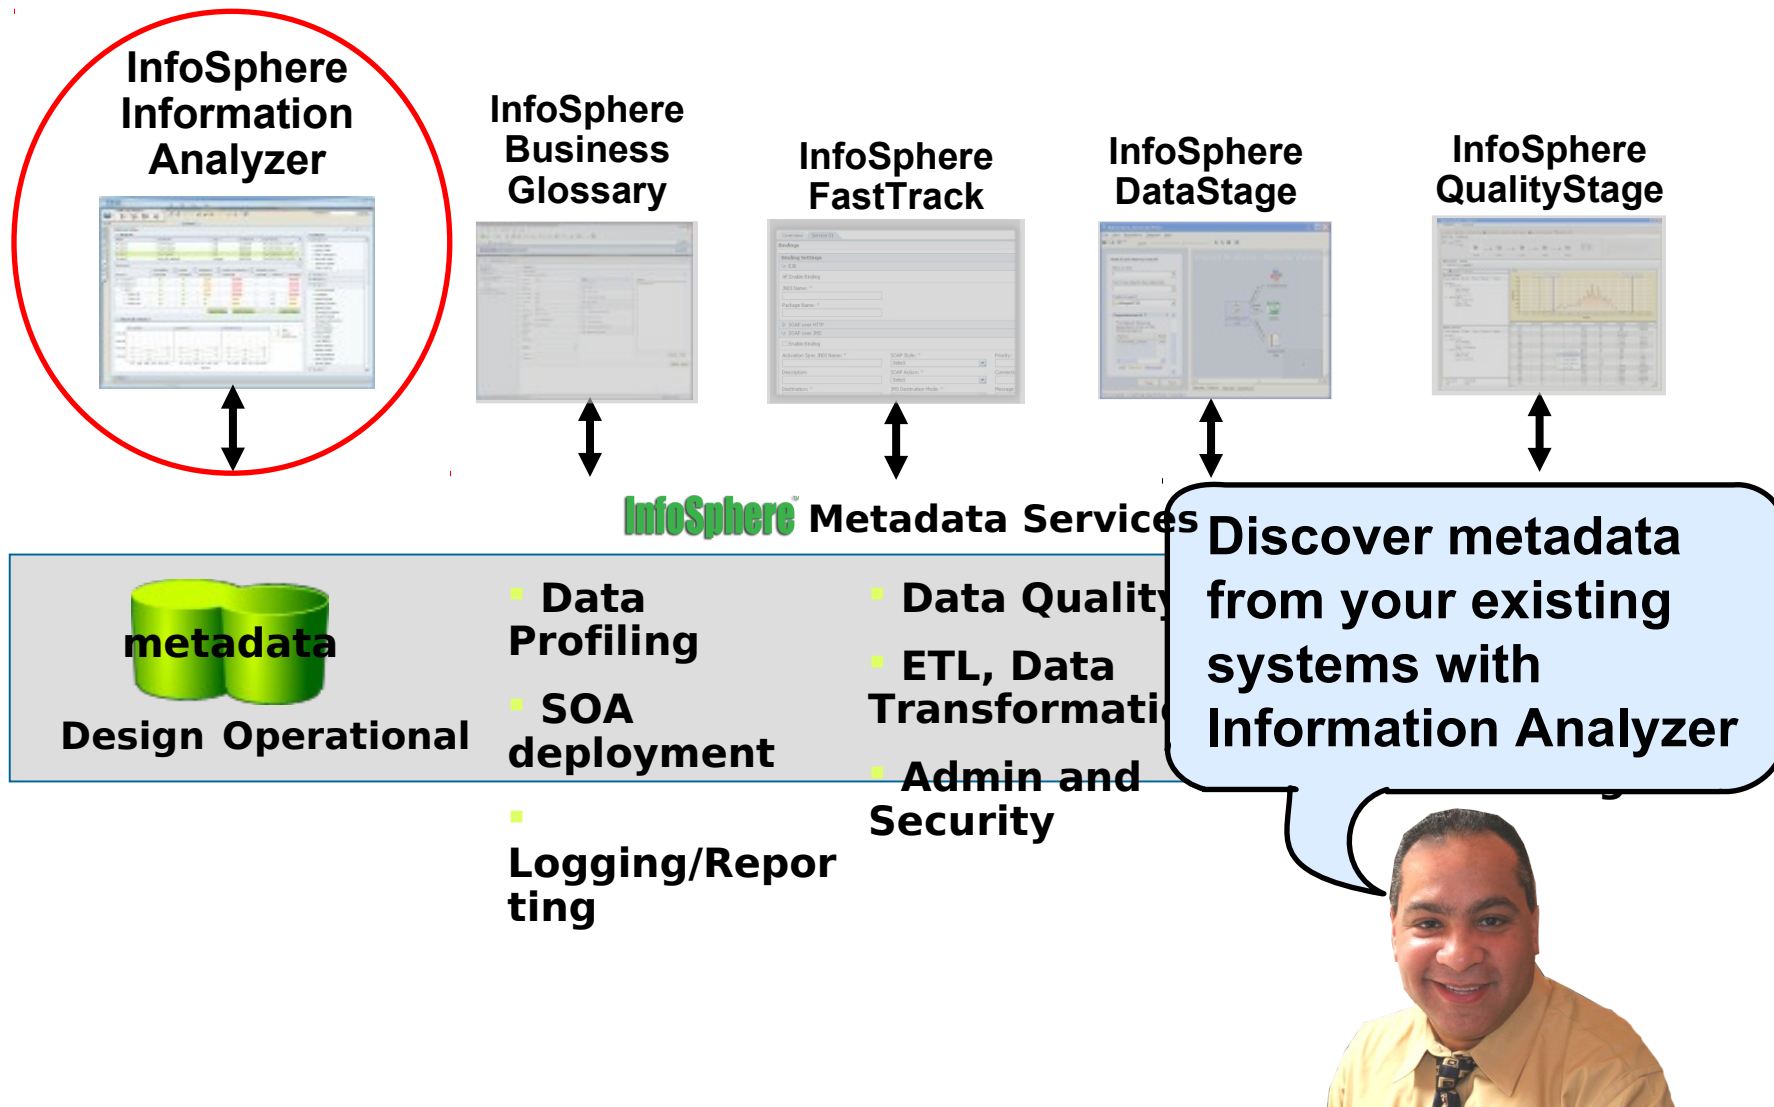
InfoSphere Information Analyzer

InfoSphere Business Glossary

InfoSphere FastTrack

InfoSphere DataStage

InfoSphere QualityStage

InfoSphere Metadata Services

metadata

Design Operational

Data Profiling

SOA deployment

Logging/Reporting

Data Quality

ETL, Data Transformati

Admin and Security

Discover metadata from your existing systems with Information Analyzer